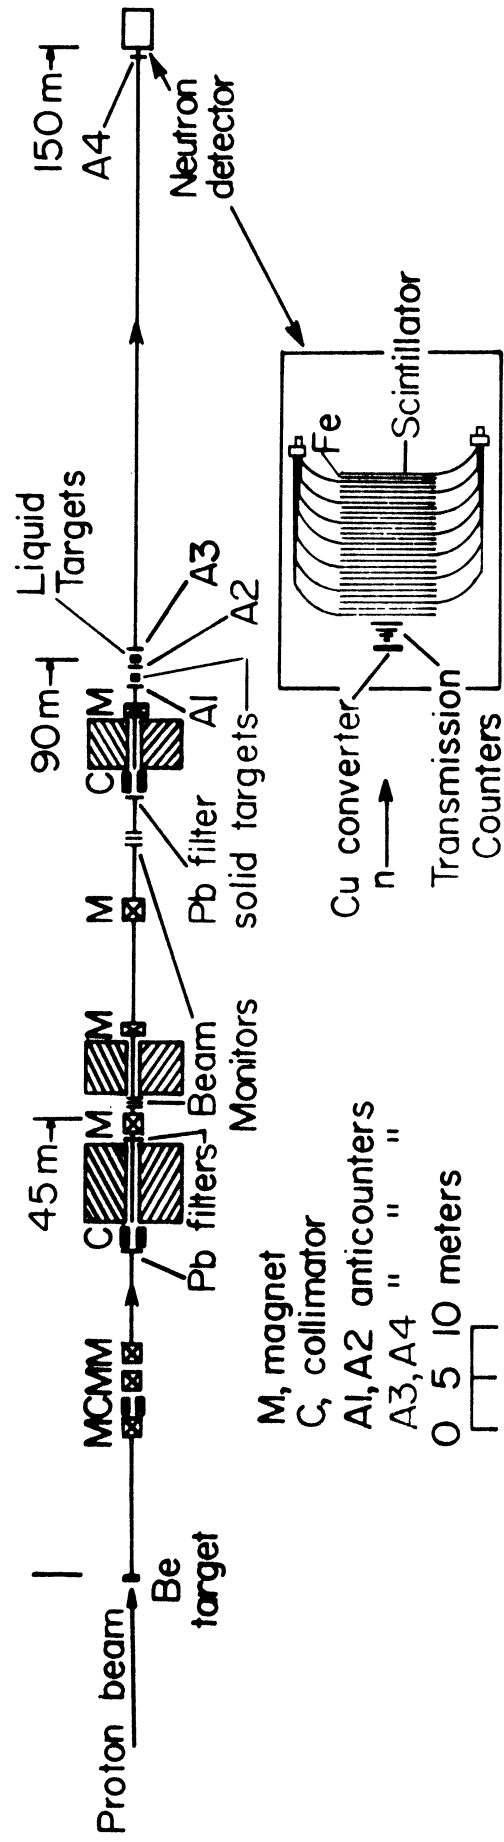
Proton beam

Be target

MCMM

45 m

C

M

M

Pb filters

Beam Monitors

M

90 m

C

M

Pb filter

solid targets

A1

A2

A3

Liquid Targets

150 m

A4

Neutron detector

Fe

Scintillator

Cu converter

n

Transmission Counters

M, magnet
C, collimator
A1, A2 anticounters
A3, A4 " "

0 5 10 meters